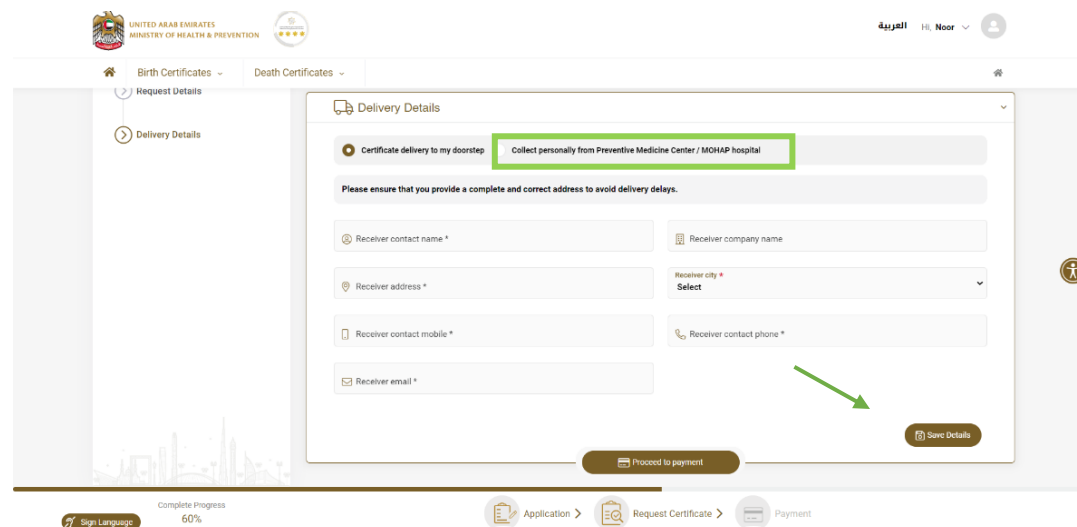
UNITED ARAB EMIRATES
MINISTRY OF HEALTH & PREVENTION

العربية Hi, Noor

Birth Certificates Death Certificates

Request Details

Delivery Details

Delivery Details

Certificate delivery to my doorstep Collect personally from Preventive Medicine Center / MOHAP hospital

Please ensure that you provide a complete and correct address to avoid delivery delays.

Receiver contact name *

Receiver company name

Receiver address *

Receiver city *
Select

Receiver contact mobile *

Receiver contact phone *

Receiver email *

Save Details

Proceed to payment

Sign Language

Complete Progress
60%

Application > Request Certificate > Payment